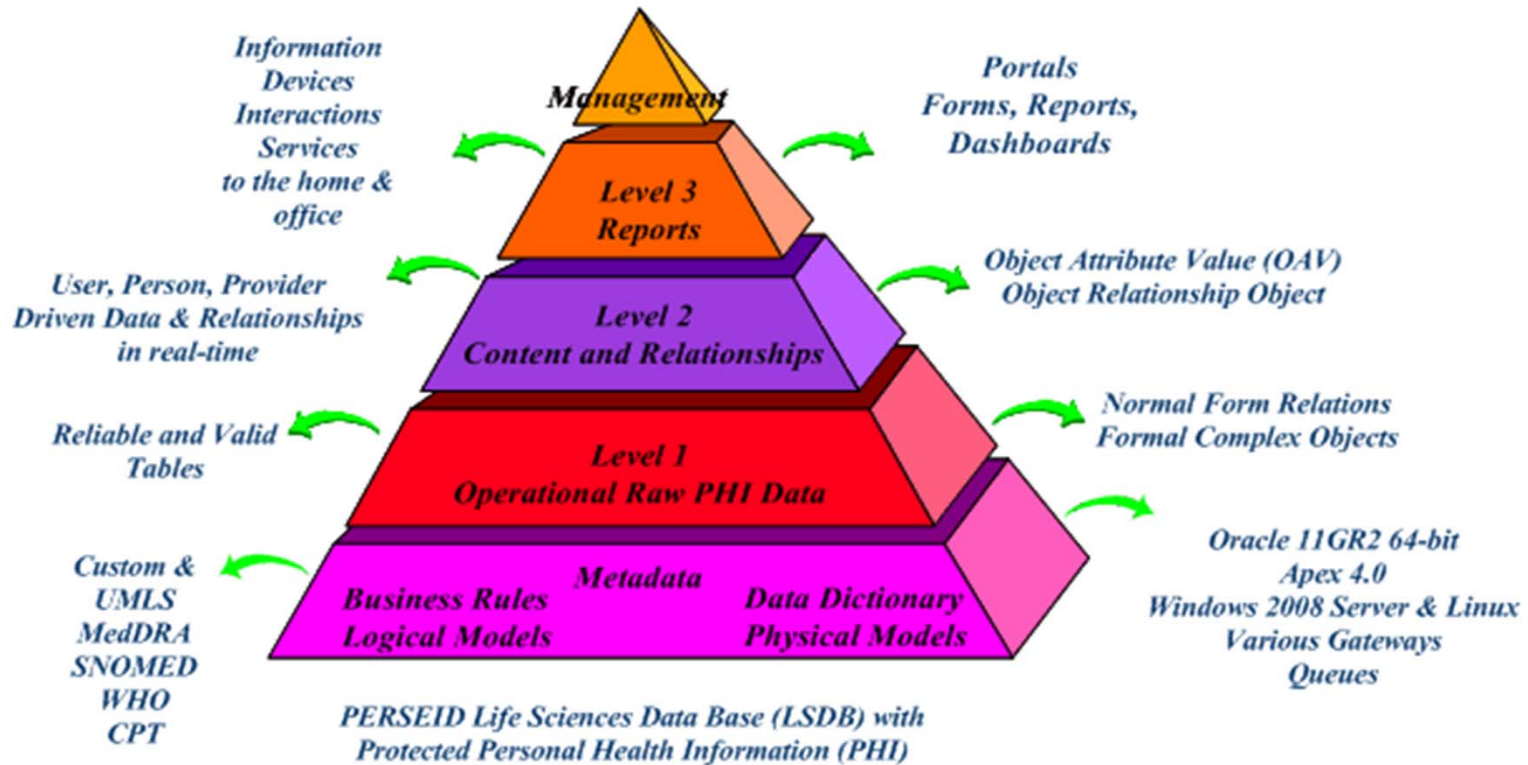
Information
Devices
Interactions
Services
to the home &
office

Management

Portals
Forms, Reports,
Dashboards

Level 3
Reports

User, Person, Provider
Driven Data & Relationships
in real-time

Level 2
Content and Relationships

Object Attribute Value (OAV)
Object Relationship Object

Reliable and Valid
Tables

Level 1
Operational Raw PHI Data

Normal Form Relations
Formal Complex Objects

Custom &
UMLS
MedDRA
SNOMED
WHO
CPT

Metadata
Business Rules
Logical Models
Data Dictionary
Physical Models

Oracle 11GR2 64-bit
Apex 4.0
Windows 2008 Server & Linux
Various Gateways
Queues

PERSEID Life Sciences Data Base (LSDB) with
Protected Personal Health Information (PHI)